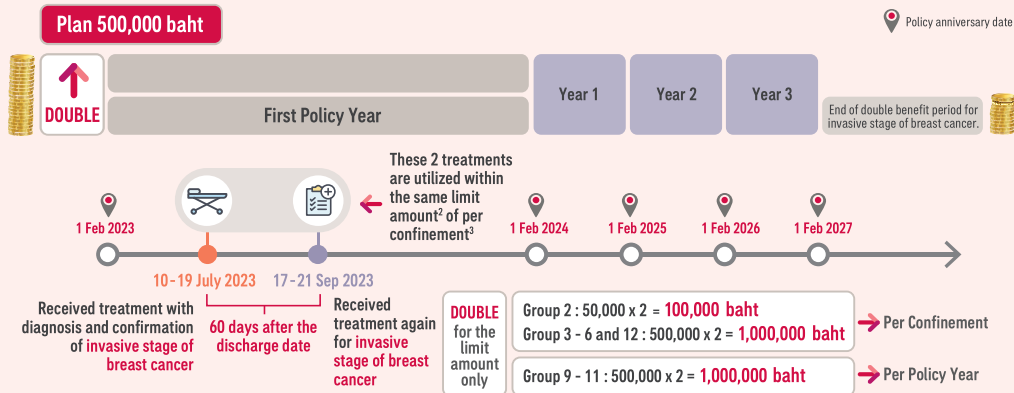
Plan 500,000 baht

Policy anniversary date

DOUBLE

First Policy Year

Year 1

Year 2

Year 3

End of double benefit period for invasive stage of breast cancer.

These 2 treatments are utilized within the same limit amount$^2$ of per confinement$^3$

1 Feb 2023

1 Feb 2024

1 Feb 2025

1 Feb 2026

1 Feb 2027

10 - 19 July 2023

17 - 21 Sep 2023

Received treatment with diagnosis and confirmation of invasive stage of breast cancer

60 days after the discharge date

Received treatment again for invasive stage of breast cancer

DOUBLE for the limit amount only

Group 2 : 50,000 x 2 = 100,000 baht
Group 3 - 6 and 12 : 500,000 x 2 = 1,000,000 baht

Per Confinement

Group 9 - 11 : 500,000 x 2 = 1,000,000 baht

Per Policy Year